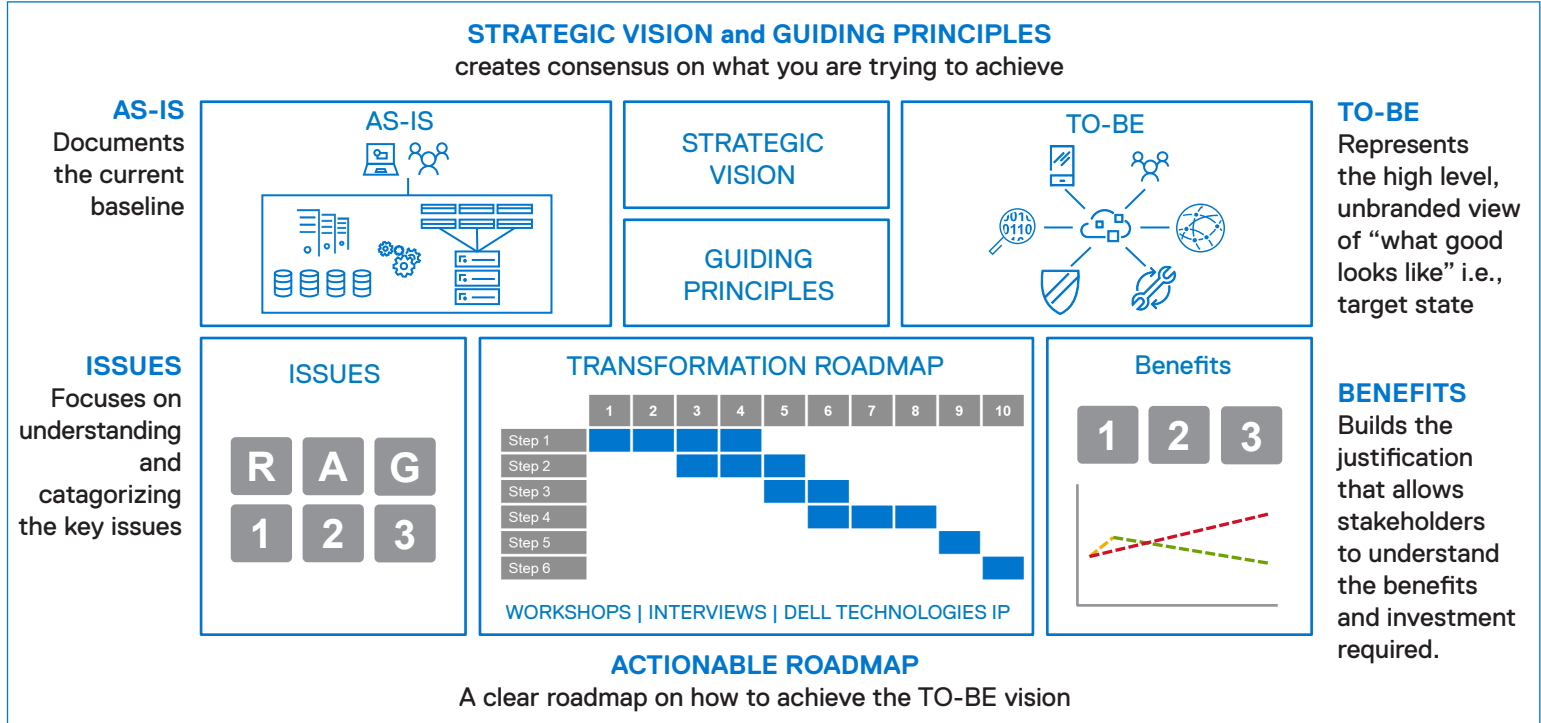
STRATEGIC VISION and GUIDING PRINCIPLES
creates consensus on what you are trying to achieve

AS-IS
Documents the current baseline

AS-IS

STRATEGIC VISION

GUIDING PRINCIPLES

TO-BE

0010
0110

TO-BE
Represents the high level, unbranded view of "what good looks like" i.e., target state

ISSUES
Focuses on understanding and catagorizing the key issues

ISSUES

R A G
1 2 3

TRANSFORMATION ROADMAP

| | 1 | 2 | 3 | 4 | 5 | 6 | 7 | 8 | 9 | 10 |
|---|---|---|---|---|---|---|---|---|---|---|
| Step 1 | | | | | | | | | | |
| Step 2 | | | | | | | | | | |
| Step 3 | | | | | | | | | | |
| Step 4 | | | | | | | | | | |
| Step 5 | | | | | | | | | | |
| Step 6 | | | | | | | | | | |

WORKSHOPS | INTERVIEWS | DELL TECHNOLOGIES IP

Benefits

1 2 3

BENEFITS
Builds the justification that allows stakeholders to understand the benefits and investment required.

ACTIONABLE ROADMAP
A clear roadmap on how to achieve the TO-BE vision